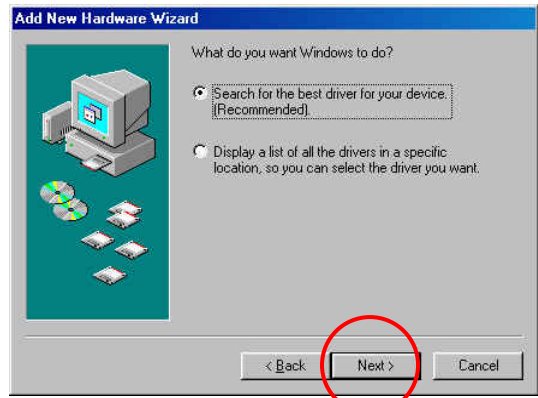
Add New Hardware Wizard

What do you want Windows to do?

Search for the best driver for your device. (Recommended).

Display a list of all the drivers in a specific location, so you can select the driver you want.

< Back

Next >

Cancel